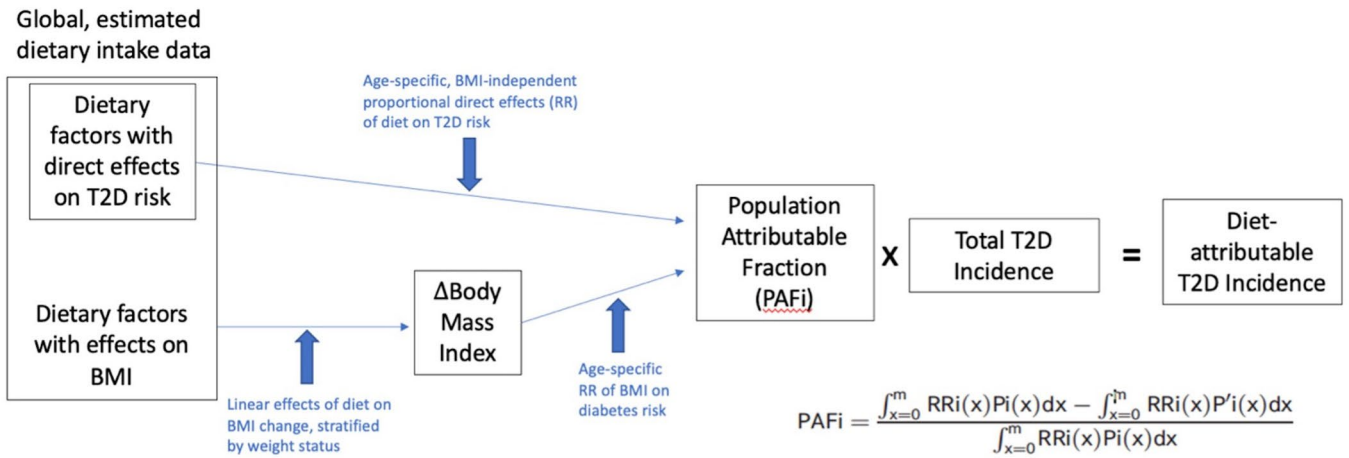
Global, estimated dietary intake data

Dietary factors with direct effects on T2D risk

Dietary factors with effects on BMI

Age-specific, BMI-independent proportional direct effects (RR) of diet on T2D risk

ΔBody Mass Index

Linear effects of diet on BMI change, stratified by weight status

Age-specific RR of BMI on diabetes risk

Population Attributable Fraction (PAFi)

X

Total T2D Incidence

=

Diet-attributable T2D Incidence

$\text{PAFi} = \frac{\int_{x=0}^{m} \text{RRi}(x)\text{Pi}(x)dx - \int_{x=0}^{m} \text{RRi}(x)\text{P'i}(x)dx}{\int_{x=0}^{m} \text{RRi}(x)\text{Pi}(x)dx}$